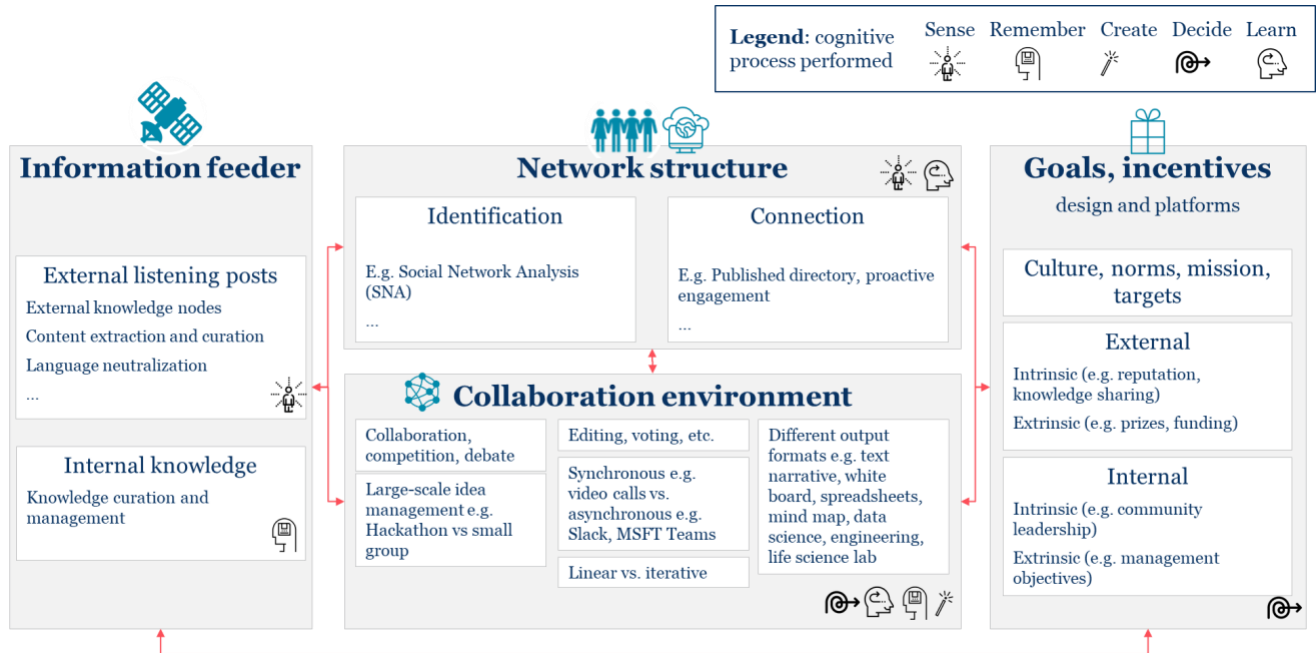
**Legend**: cognitive process performed

Sense Remember Create Decide Learn

Information feeder

External listening posts

External knowledge nodes

Content extraction and curation

Language neutralization

...

Internal knowledge

Knowledge curation and management

Network structure

Identification

E.g. Social Network Analysis (SNA)

...

Connection

E.g. Published directory, proactive engagement

...

Collaboration environment

Collaboration, competition, debate

Large-scale idea management e.g. Hackathon vs small group

Editing, voting, etc.

Synchronous e.g. video calls vs. asynchronous e.g. Slack, MSFT Teams

Linear vs. iterative

Different output formats e.g. text narrative, white board, spreadsheets, mind map, data science, engineering, life science lab

Goals, incentives

design and platforms

Culture, norms, mission, targets

External

Intrinsic (e.g. reputation, knowledge sharing)

Extrinsic (e.g. prizes, funding)

Internal

Intrinsic (e.g. community leadership)

Extrinsic (e.g. management objectives)